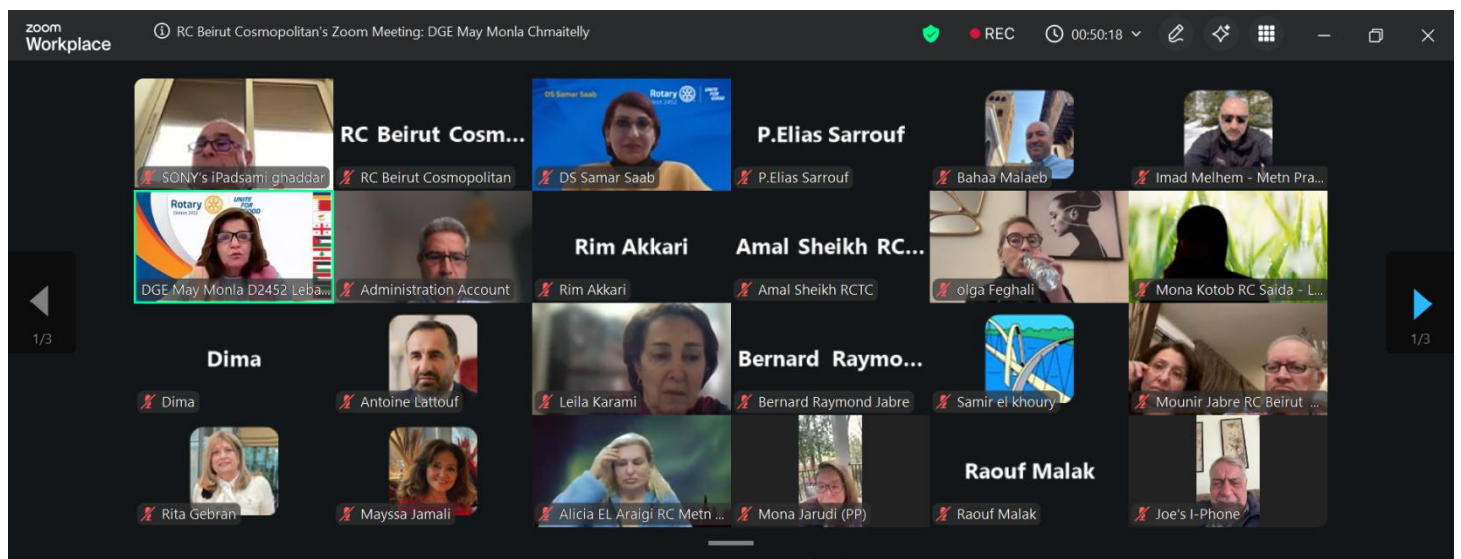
zoom Workplace

RC Beirut Cosmopolitan's Zoom Meeting: DGE May Monla Chmaitelly

REC 00:50:18

SONY's iPadsami ghaddar

RC Beirut Cosm...
RC Beirut Cosmopolitan

DS Samar Saab
Rotary District 2452
DS Samar Saab

P.Elias Sarrouf
P.Elias Sarrouf

Bahaa Malaeb

Imad Melhem - Metn Pra...

Rotary District 2452 UNITE FOR GOOD
DGE May Monla D2452 Leba...

Administration Account

Rim Akkari
Rim Akkari

Amal Sheikh RC...
Amal Sheikh RCTC

olga Feghali

Mona Kotob RC Saida - L...

1/3

1/3

Dima
Dima

Antoine Lattouf

Leila Karami

Bernard Raymo...
Bernard Raymond Jabre

Samir el khoury

Mounir Jabre RC Beirut ...

Rita Gebran

Mayssa Jamali

Alicia EL Araigi RC Metn ...

Mona Jarudi (PP)

Raouf Malak
Raouf Malak

Joe's I-Phone